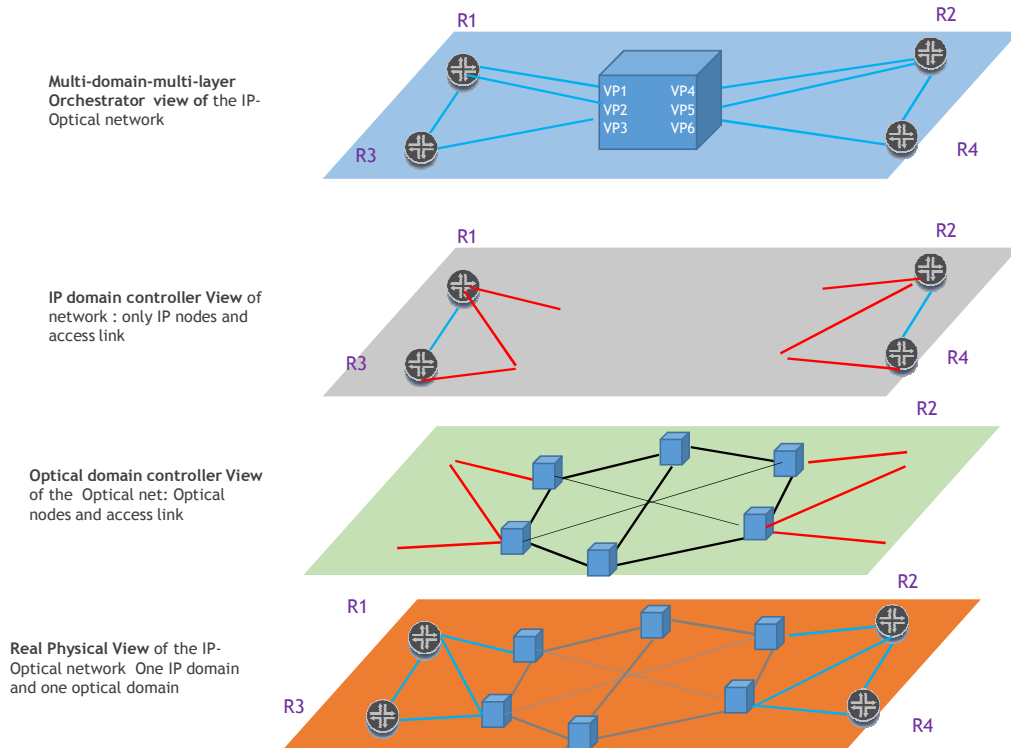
Multi-domain-multi-layer Orchestrator view of the IP-Optical network

R1

R2

VP1
VP2
VP3

VP4
VP5
VP6

R3

R4

IP domain controller View of network : only IP nodes and access link

R1

R2

R3

R4

Optical domain controller View of the Optical net: Optical nodes and access link

R2

Real Physical View of the IP-Optical network One IP domain and one optical domain

R1

R2

R3

R4